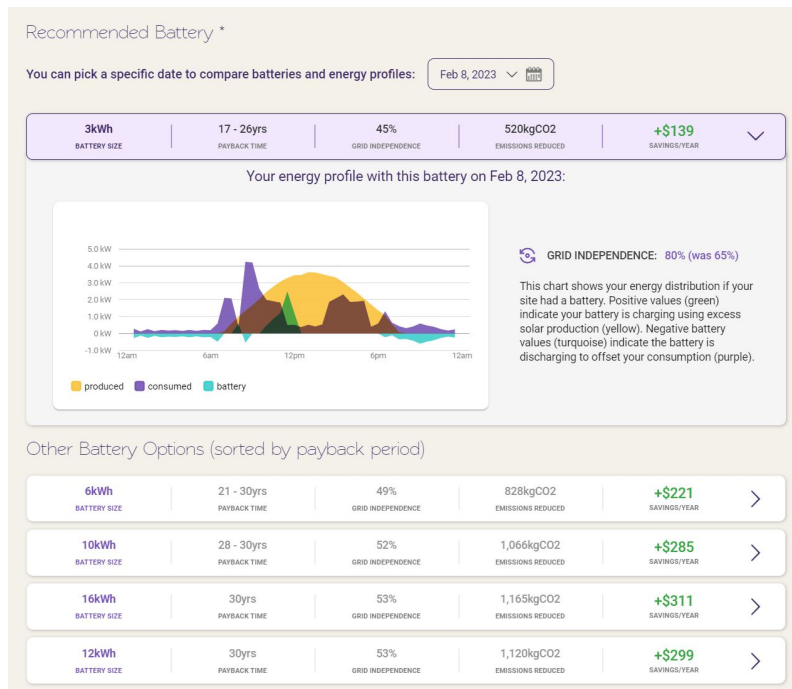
Recommended Battery *

You can pick a specific date to compare batteries and energy profiles: Feb 8, 2023

| 3kWh BATTERY SIZE | 17 - 26yrs PAYBACK TIME | 45% GRID INDEPENDENCE | 520kgCO2 EMISSIONS REDUCED | +$139 SAVINGS/YEAR |
|---|---|---|---|---|

Your energy profile with this battery on Feb 8, 2023:

5.0 kW
4.0 kW
3.0 kW
2.0 kW
1.0 kW
0 kW
-1.0 kW
12am 6am 12pm 6pm 12am

produced consumed battery

GRID INDEPENDENCE: 80% (was 65%)

This chart shows your energy distribution if your site had a battery. Positive values (green) indicate your battery is charging using excess solar production (yellow). Negative battery values (turquoise) indicate the battery is discharging to offset your consumption (purple).

Other Battery Options (sorted by payback period)

| 6kWh BATTERY SIZE | 21 - 30yrs PAYBACK TIME | 49% GRID INDEPENDENCE | 828kgCO2 EMISSIONS REDUCED | +$221 SAVINGS/YEAR |
|---|---|---|---|---|
| 10kWh BATTERY SIZE | 28 - 30yrs PAYBACK TIME | 52% GRID INDEPENDENCE | 1,066kgCO2 EMISSIONS REDUCED | +$285 SAVINGS/YEAR |
| 16kWh BATTERY SIZE | 30yrs PAYBACK TIME | 53% GRID INDEPENDENCE | 1,165kgCO2 EMISSIONS REDUCED | +$311 SAVINGS/YEAR |
| 12kWh BATTERY SIZE | 30yrs PAYBACK TIME | 53% GRID INDEPENDENCE | 1,120kgCO2 EMISSIONS REDUCED | +$299 SAVINGS/YEAR |